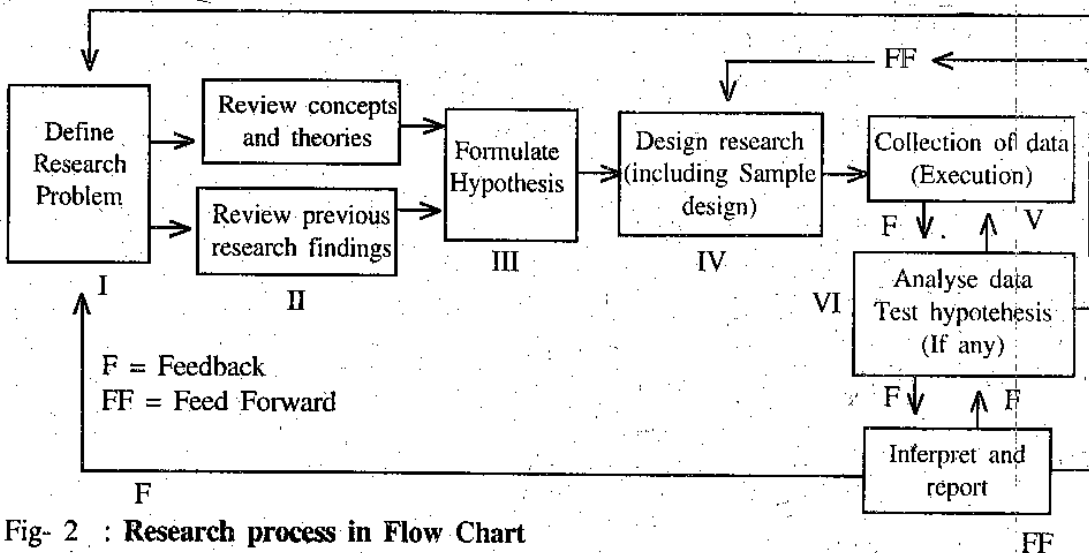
FF

Define Research Problem

I

Review concepts and theories

Review previous research findings

II

Formulate Hypothesis

III

Design research (including Sample design)

IV

Collection of data (Execution)

F

V

VI

Analyse data Test hypotehesis (If any)

F

F

Inferpret and report

F = Feedback
FF = Feed Forward

F

Fig- 2 : Research process in Flow Chart

FF